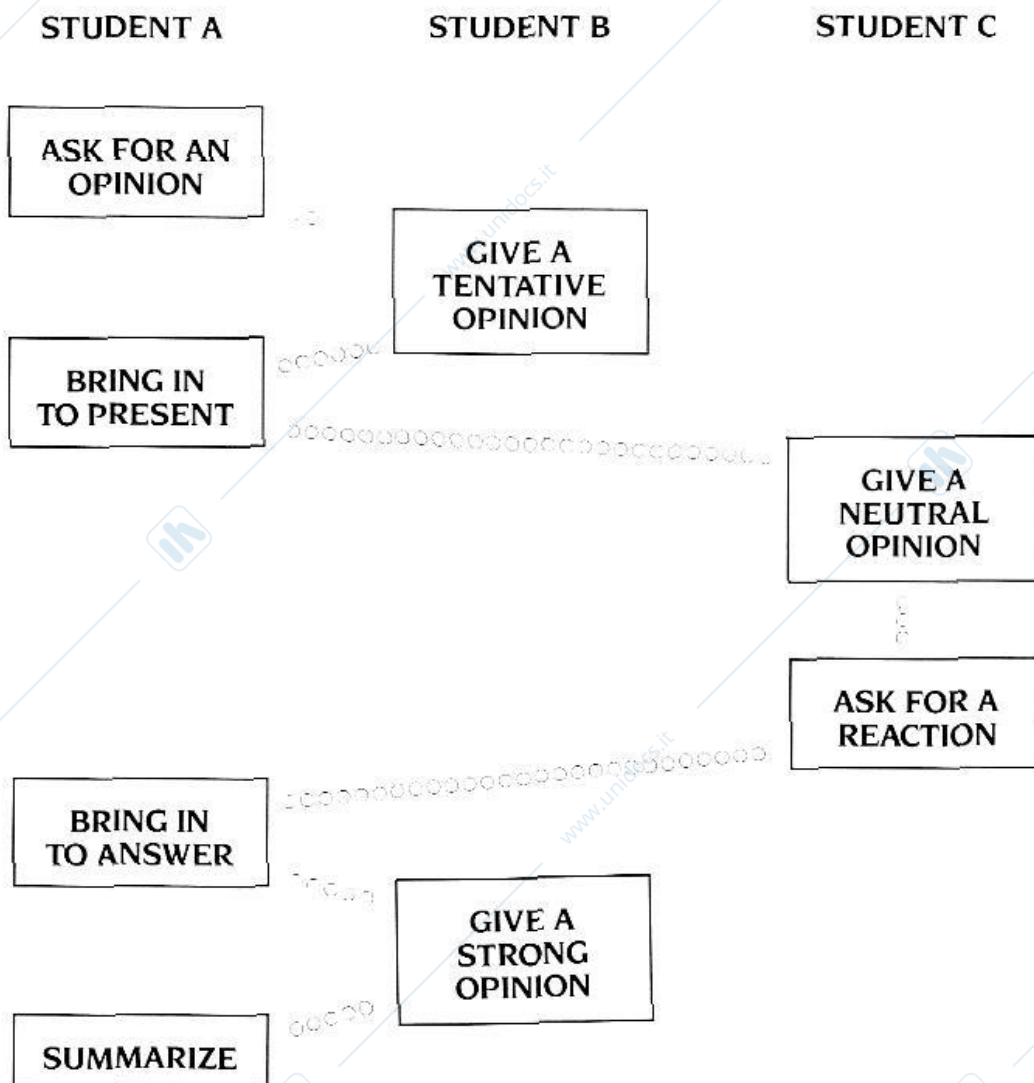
STUDENT A

STUDENT B

STUDENT C

ASK FOR AN OPINION

GIVE A TENTATIVE OPINION

BRING IN TO PRESENT

GIVE A NEUTRAL OPINION

ASK FOR A REACTION

BRING IN TO ANSWER

GIVE A STRONG OPINION

SUMMARIZE

www.unidocs.it